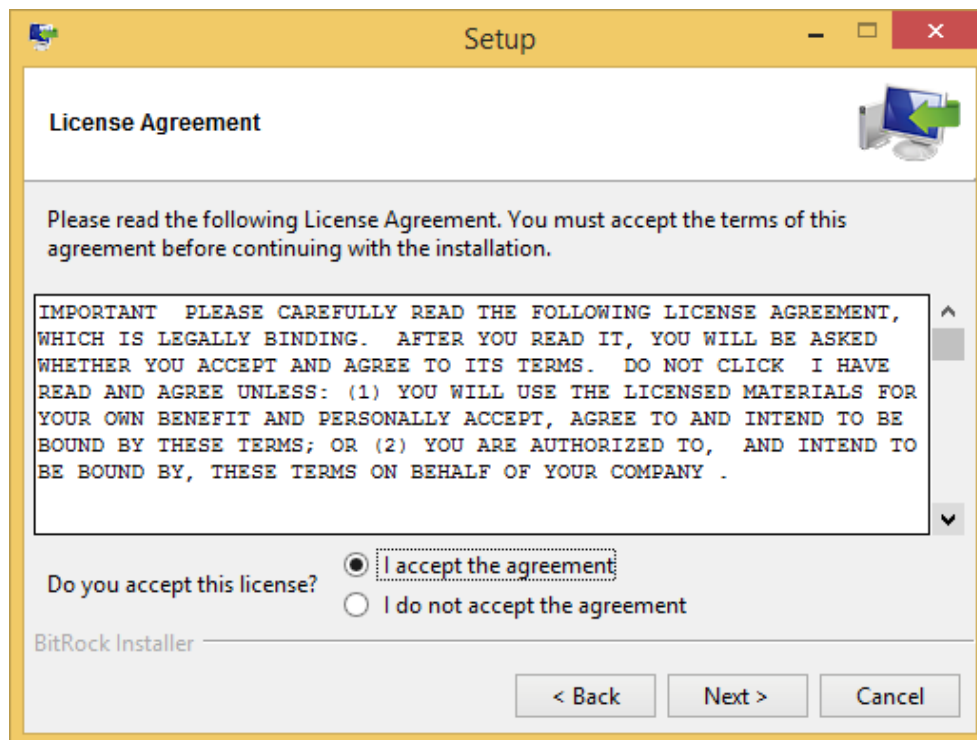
Setup

License Agreement

Please read the following License Agreement. You must accept the terms of this agreement before continuing with the installation.

IMPORTANT  PLEASE CAREFULLY READ THE FOLLOWING LICENSE AGREEMENT, WHICH IS LEGALLY BINDING.  AFTER YOU READ IT, YOU WILL BE ASKED WHETHER YOU ACCEPT AND AGREE TO ITS TERMS.  DO NOT CLICK  I HAVE READ AND AGREE UNLESS: (1) YOU WILL USE THE LICENSED MATERIALS FOR YOUR OWN BENEFIT AND PERSONALLY ACCEPT, AGREE TO AND INTEND TO BE BOUND BY THESE TERMS; OR (2) YOU ARE AUTHORIZED TO,  AND INTEND TO BE BOUND BY, THESE TERMS ON BEHALF OF YOUR COMPANY .

Do you accept this license?
I accept the agreement
I do not accept the agreement

BitRock Installer

< Back
Next >
Cancel